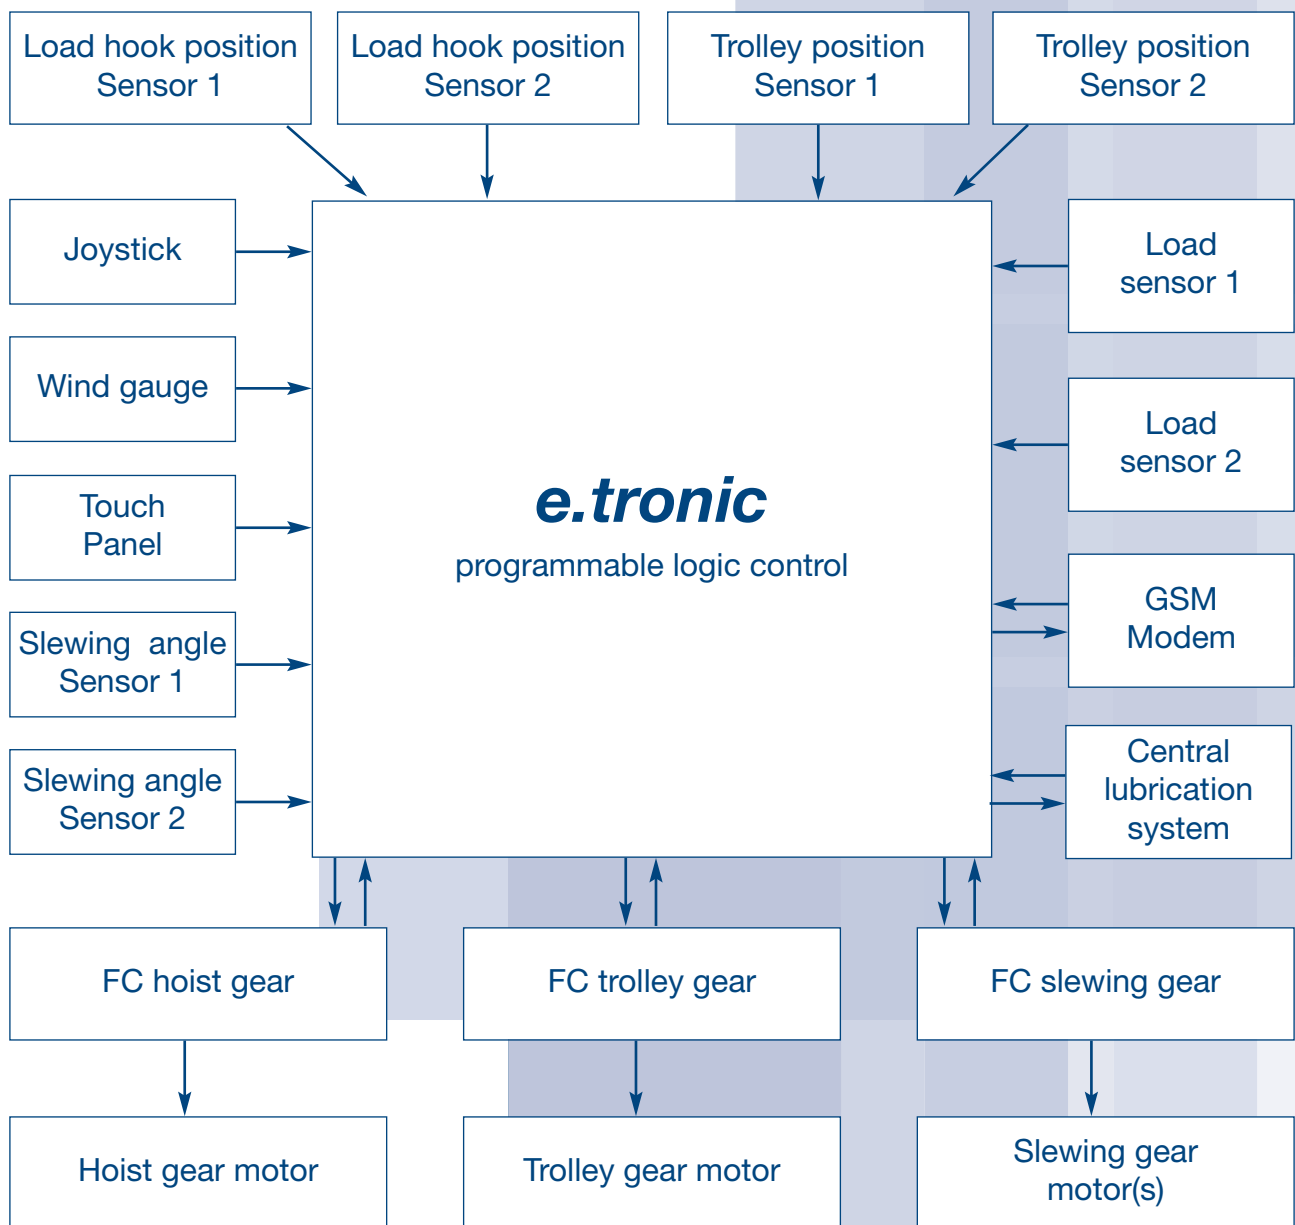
Load hook position Sensor 1

Load hook position Sensor 2

Trolley position Sensor 1

Trolley position Sensor 2

Joystick

Wind gauge

Touch Panel

Slewing angle Sensor 1

Slewing angle Sensor 2

e.tronic
programmable logic control

Load sensor 1

Load sensor 2

GSM Modem

Central lubrication system

FC hoist gear

FC trolley gear

FC slewing gear

Hoist gear motor

Trolley gear motor

Slewing gear motor(s)